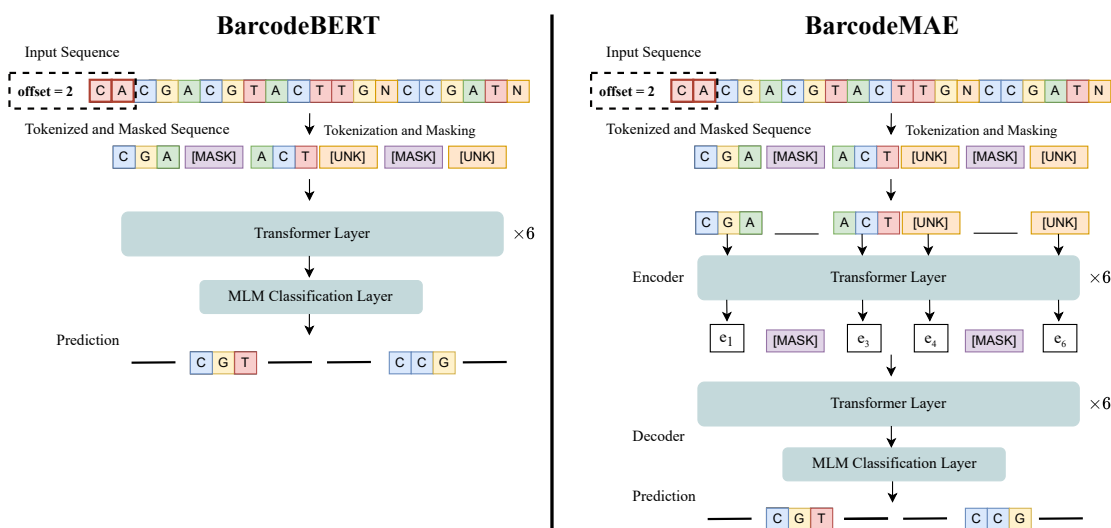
BarcodeBERT

Input Sequence

offset = 2 C A C G A C G T A C T T G N C C G A T N

Tokenized and Masked Sequence

Tokenization and Masking

C G A [MASK] A C T [UNK] [MASK] [UNK]

Transformer Layer

$\times 6$

MLM Classification Layer

Prediction

C G T

C C G

BarcodeMAE

Input Sequence

offset = 2 C A C G A C G T A C T T G N C C G A T N

Tokenized and Masked Sequence

Tokenization and Masking

C G A [MASK] A C T [UNK] [MASK] [UNK]

C G A

A C T [UNK]

[UNK]

Encoder

Transformer Layer

$\times 6$

$e_1$ [MASK] $e_3$ $e_4$ [MASK] $e_6$

Transformer Layer

$\times 6$

Decoder

MLM Classification Layer

Prediction

C G T

C C G